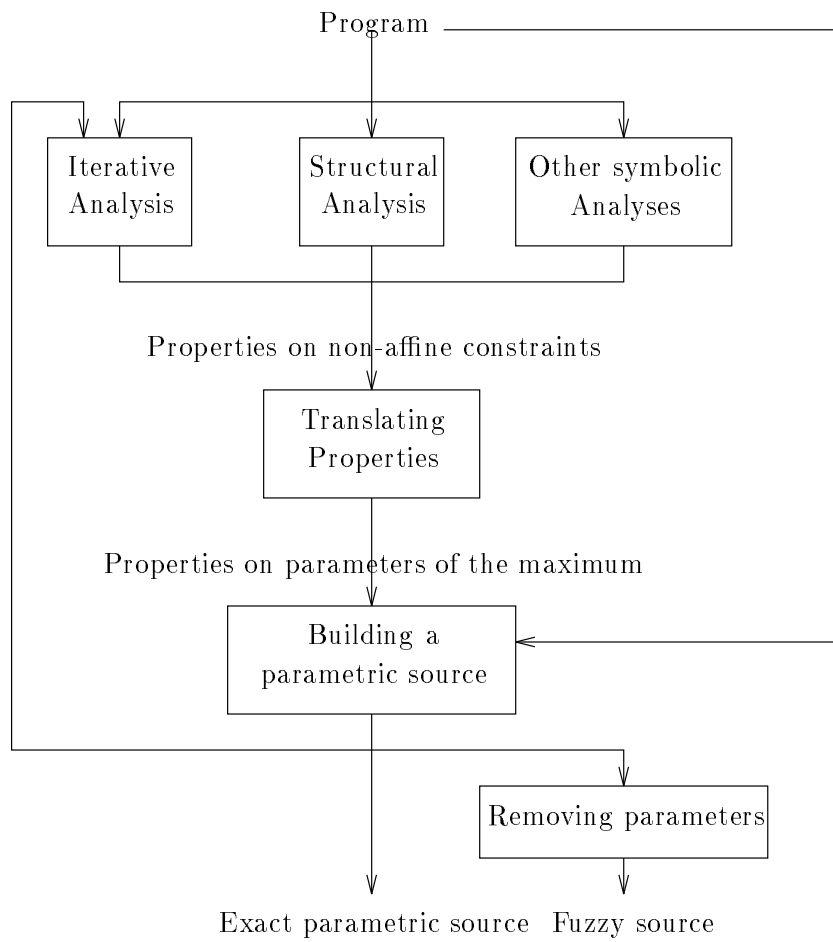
Program

Iterative Analysis

Structural Analysis

Other symbolic Analyses

Properties on non-affine constraints

Translating Properties

Properties on parameters of the maximum

Building a parametric source

Removing parameters

Exact parametric source

Fuzzy source